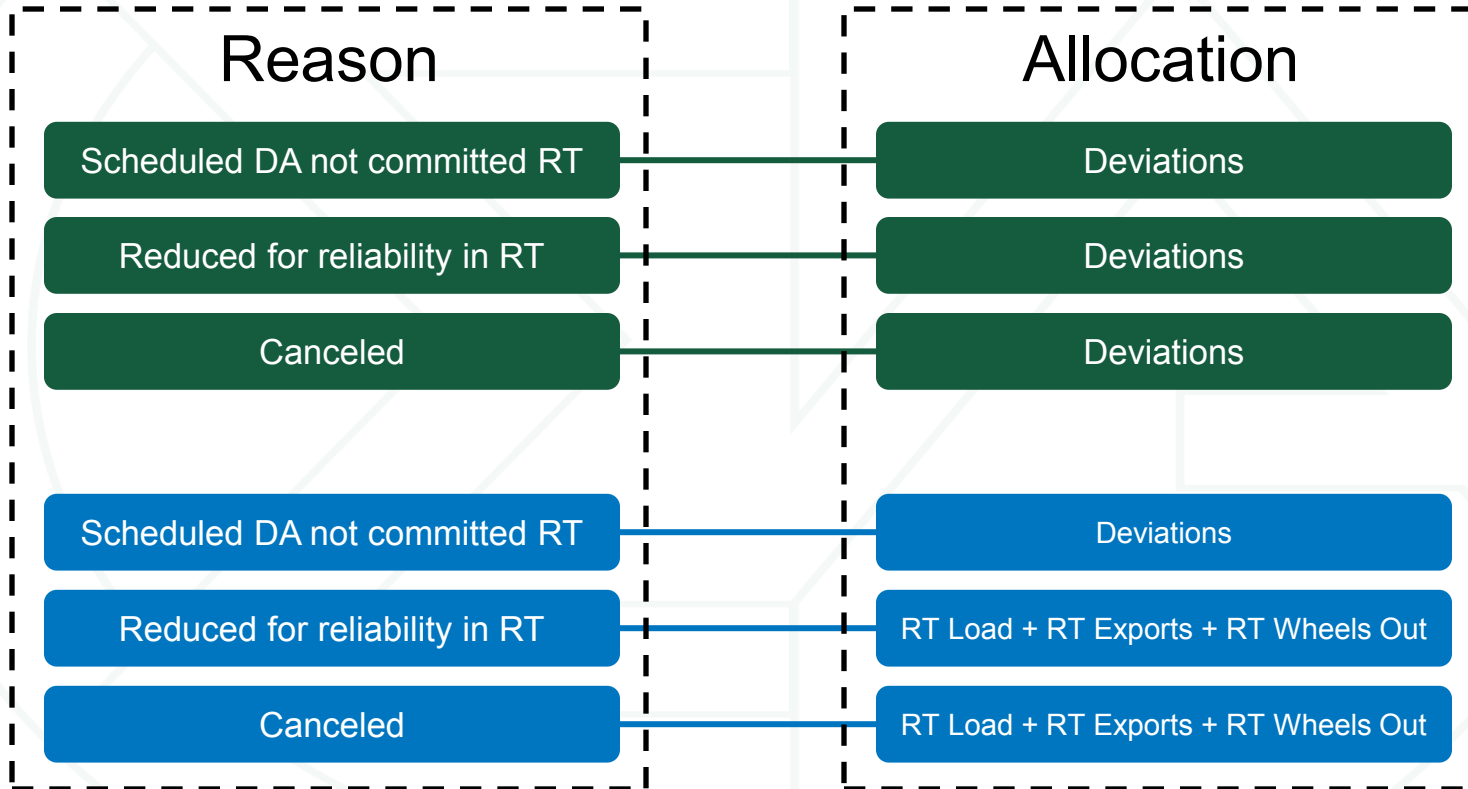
Reason

Scheduled DA not committed RT

Reduced for reliability in RT

Canceled

Scheduled DA not committed RT

Reduced for reliability in RT

Canceled

Allocation

Deviations

Deviations

Deviations

Deviations

RT Load + RT Exports + RT Wheels Out

RT Load + RT Exports + RT Wheels Out